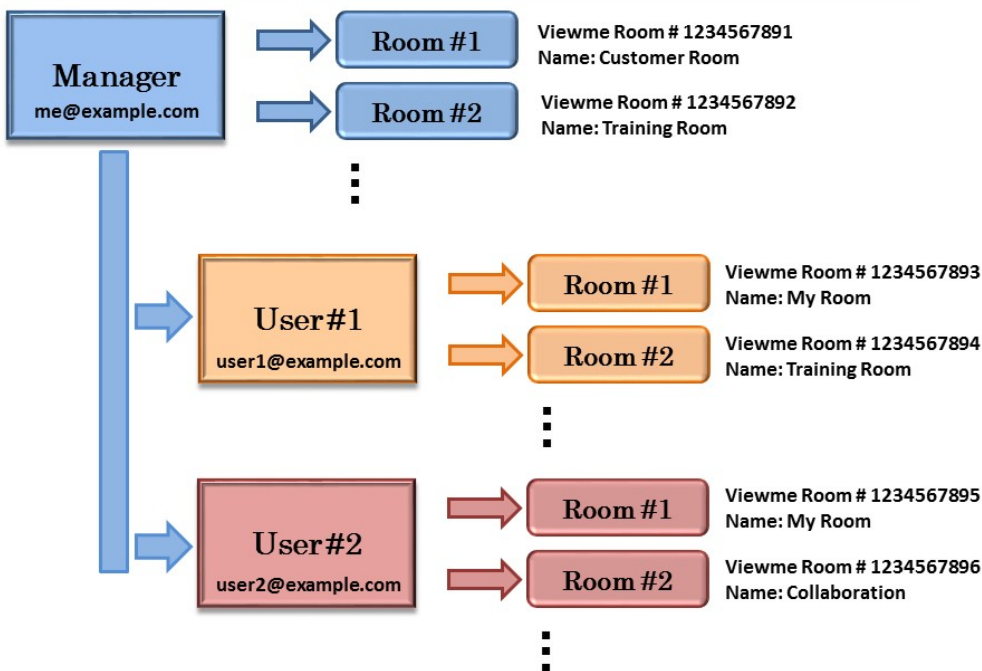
Manager
me@example.com

Room #1
Viewme Room # 1234567891
Name: Customer Room

Room #2
Viewme Room # 1234567892
Name: Training Room

⋮

User#1
user1@example.com

Room #1
Viewme Room # 1234567893
Name: My Room

Room #2
Viewme Room # 1234567894
Name: Training Room

⋮

User#2
user2@example.com

Room #1
Viewme Room # 1234567895
Name: My Room

Room #2
Viewme Room # 1234567896
Name: Collaboration

⋮